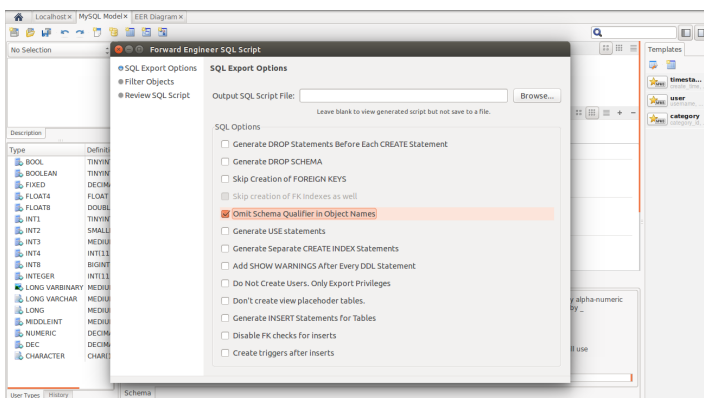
Localhost × MySQL Model × EER Diagram ×

No Selection

Description

Type | Definiti
BOOL | TINYIN
BOOLEAN | TINYIN
FIXED | DECIM
FLOAT4 | FLOAT
FLOAT8 | DOUBL
INT1 | TINYIN
INT2 | SMALL
INT3 | MEDIU
INT4 | INT(11
INT8 | BIGINT
INTEGER | INT(11
LONG VARBINARY | MEDIU
LONG VARCHAR | MEDIU
LONG | MEDIU
MIDDLEINT | MEDIU
NUMERIC | DECIM
DEC | DECIM
CHARACTER | CHAR(

User Types History

Schema

Forward Engineer SQL Script

SQL Export Options
Filter Objects
Review SQL Script

SQL Export Options

Output SQL Script File:
Browse...
Leave blank to view generated script but not save to a file.

SQL Options
Generate DROP Statements Before Each CREATE Statement
Generate DROP SCHEMA
Skip Creation of FOREIGN KEYS
Skip creation of FK Indexes as well
Omit Schema Qualifier in Object Names
Generate USE statements
Generate Separate CREATE INDEX Statements
Add SHOW WARNINGS After Every DDL Statement
Do Not Create Users. Only Export Privileges
Don't create view placeholder tables.
Generate INSERT Statements for Tables
Disable FK checks for inserts
Create triggers after inserts

y alpha-numeric
by _

ll use

Templates
timesta...
user
category